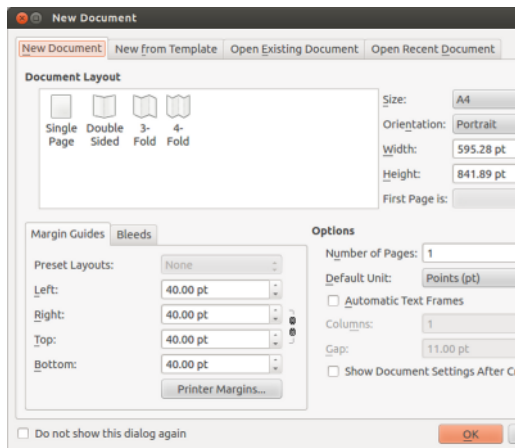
New Document

New Document | New from Template | Open Existing Document | Open Recent Document

Document Layout

Single Page
Double Sided
3-Fold
4-Fold

Size: A4
Orientation: Portrait
Width: 595.28 pt
Height: 841.89 pt
First Page is:

Margin Guides | Bleeds

Preset Layouts: None
Left: 40.00 pt
Right: 40.00 pt
Top: 40.00 pt
Bottom: 40.00 pt
Printer Margins...

Options

Number of Pages: 1
Default Unit: Points (pt)
Automatic Text Frames
Columns: 1
Gap: 11.00 pt
Show Document Settings After C

Do not show this dialog again

OK